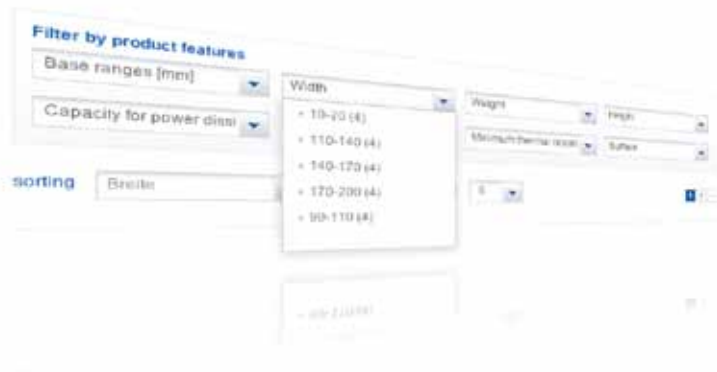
Filter by product features

Base ranges [mm]

Width

Weight

Height

Capacity for power dissi

Maximum thermal resist

Surface

10-20 (4)

110-140 (4)

140-170 (4)

170-200 (4)

90-110 (4)

sorting

Breite

5

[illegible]